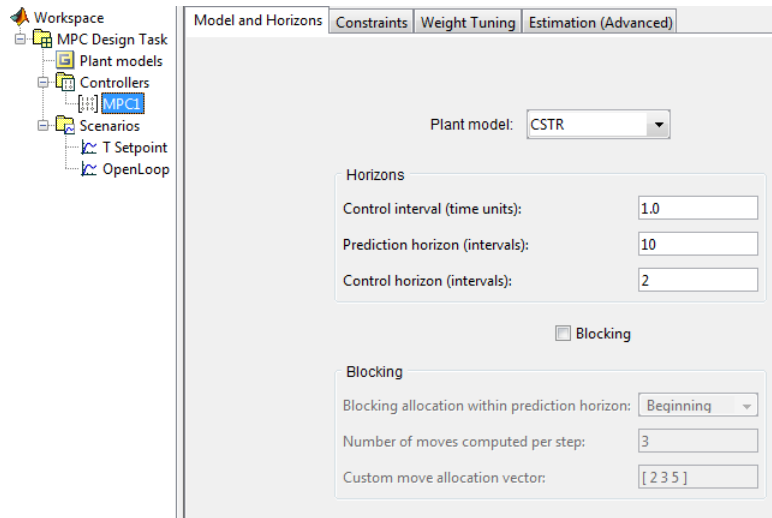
Workspace
MPC Design Task
Plant models
Controllers
MPC1
Scenarios
T Setpoint
OpenLoop

Model and Horizons | Constraints | Weight Tuning | Estimation (Advanced)

Plant model: CSTR

Horizons
Control interval (time units): 1.0
Prediction horizon (intervals): 10
Control horizon (intervals): 2

Blocking

Blocking
Blocking allocation within prediction horizon: Beginning
Number of moves computed per step: 3
Custom move allocation vector: [ 2 3 5 ]